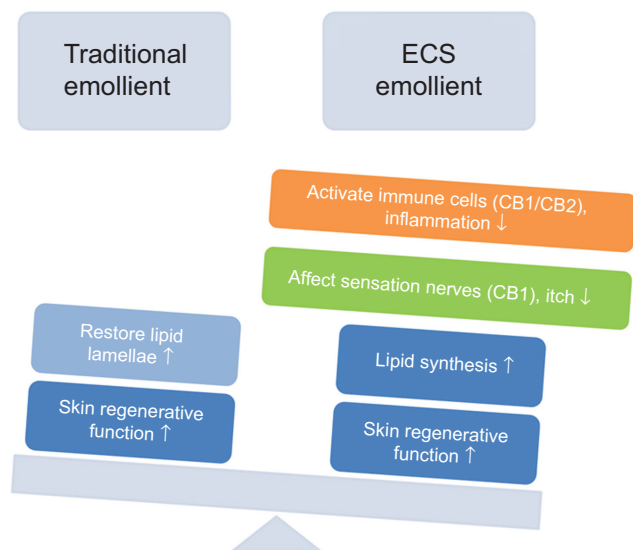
Traditional emollient

ECS emollient

Activate immune cells (CB1/CB2), inflammation ↓

Affect sensation nerves (CB1), itch ↓

Restore lipid lamellae ↑

Skin regenerative function ↑

Lipid synthesis ↑

Skin regenerative function ↑